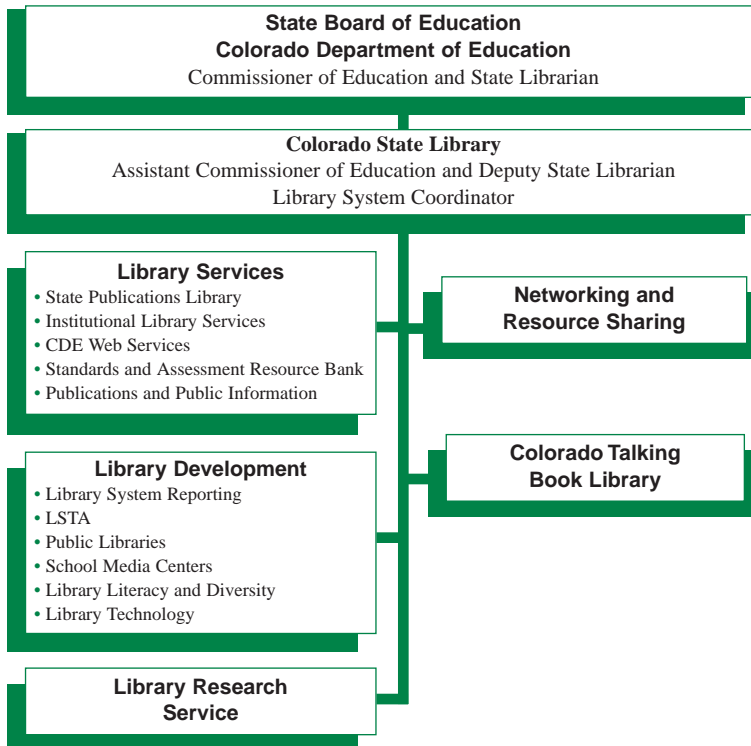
State Board of Education
Colorado Department of Education
Commissioner of Education and State Librarian

Colorado State Library
Assistant Commissioner of Education and Deputy State Librarian
Library System Coordinator

Library Services
• State Publications Library
• Institutional Library Services
• CDE Web Services
• Standards and Assessment Resource Bank
• Publications and Public Information

Networking and Resource Sharing

Library Development
• Library System Reporting
• LSTA
• Public Libraries
• School Media Centers
• Library Literacy and Diversity
• Library Technology

Colorado Talking Book Library

Library Research Service